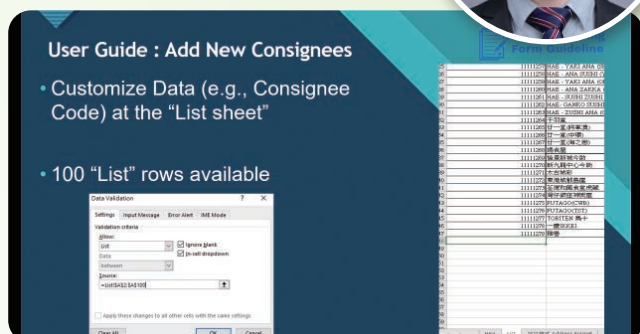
User Guide : Add New Consignees

Form Guideline

• Customize Data (e.g., Consignee Code) at the "List sheet"

• 100 "List" rows available

Data Validation ? ×

Settings Input Message Error Alert IME Mode

Validation criteria

Allow:

List

Ignore blank

In-cell dropdown

Data:

between

Source:

=List!$A$2:$A$100

Apply these changes to all other cells with the same settings

Clear All OK Cancel

| | |
|---|---|
| 11111279 | MAE - YAKI ANA ( |
| 11111279 | MAE - ANA JUSHI ( |
| 11111279 | MAE - YAKI ANA ( |
| 11111280 | MAE - ANA ZAKKA ( |
| 11111281 | MAE - JUSHI ZUSHI |
| 11111282 | MAE - GANKO JUSHI |
| 11111283 | MAE - ZUSHI ANA ( |
| 11111284 | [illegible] |
| 11111285 | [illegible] |
| 11111286 | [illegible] |
| 11111287 | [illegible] |
| 11111288 | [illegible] |
| 11111289 | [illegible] |
| 11111290 | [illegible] |
| 11111271 | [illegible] |
| 11111272 | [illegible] |
| 11111273 | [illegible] |
| 11111274 | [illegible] |
| 11111275 | FUTAGO(CWB) |
| 11111276 | FUTAGO(TST) |
| 11111277 | TOHTEN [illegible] |
| 11111278 | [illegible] |
| 11111279 | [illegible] |

Main List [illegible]